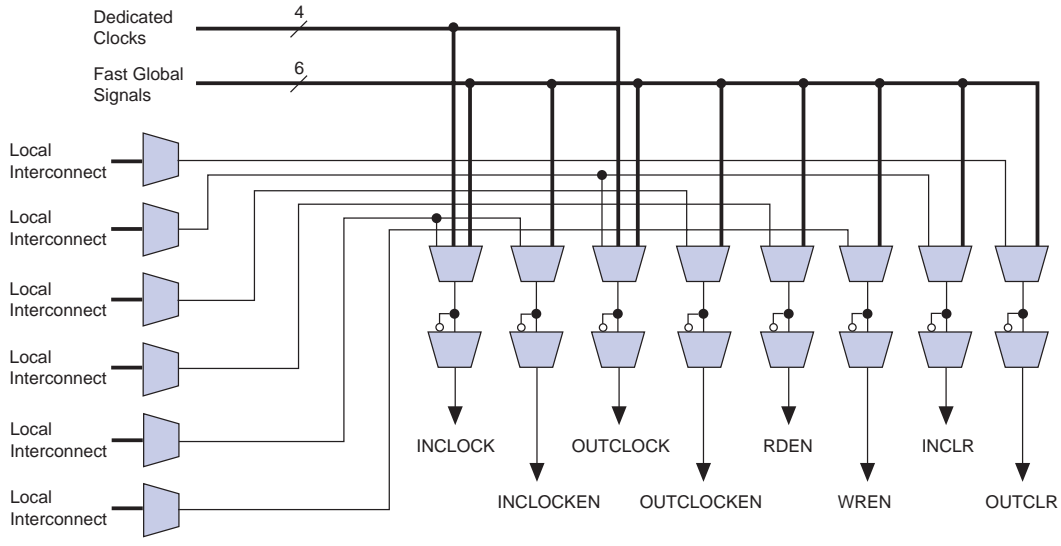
Dedicated Clocks
4
Fast Global Signals
6
Local Interconnect
Local Interconnect
Local Interconnect
Local Interconnect
Local Interconnect
Local Interconnect
INCLOCK
OUTCLOCK
RDEN
INCLR
INCLOCKEN
OUTCLOCKEN
WREN
OUTCLR